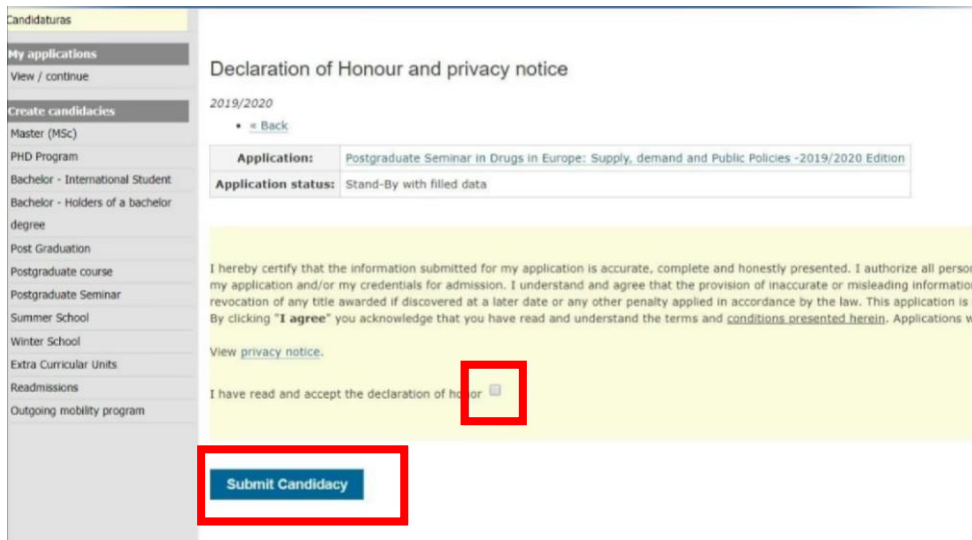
Candidaturas

My applications
View / continue

Create candidacies
Master (MSc)
PHD Program
Bachelor - International Student
Bachelor - Holders of a bachelor degree
Post Graduation
Postgraduate course
Postgraduate Seminar
Summer School
Winter School
Extra Curricular Units
Readmissions
Outgoing mobility program

Declaration of Honour and privacy notice

2019/2020

• « Back

| Application: | Postgraduate Seminar in Drugs in Europe: Supply, demand and Public Policies -2019/2020 Edition |
|---|---|
| Application status: | Stand-By with filled data |

I hereby certify that the information submitted for my application is accurate, complete and honestly presented. I authorize all perso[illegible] my application and/or my credentials for admission. I understand and agree that the provision of inaccurate or misleading informatio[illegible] revocation of any title awarded if discovered at a later date or any other penalty applied in accordance by the law. This application is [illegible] By clicking "I agree" you acknowledge that you have read and understand the terms and conditions presented herein. Applications w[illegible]

View privacy notice.

I have read and accept the declaration of honor

Submit Candidacy